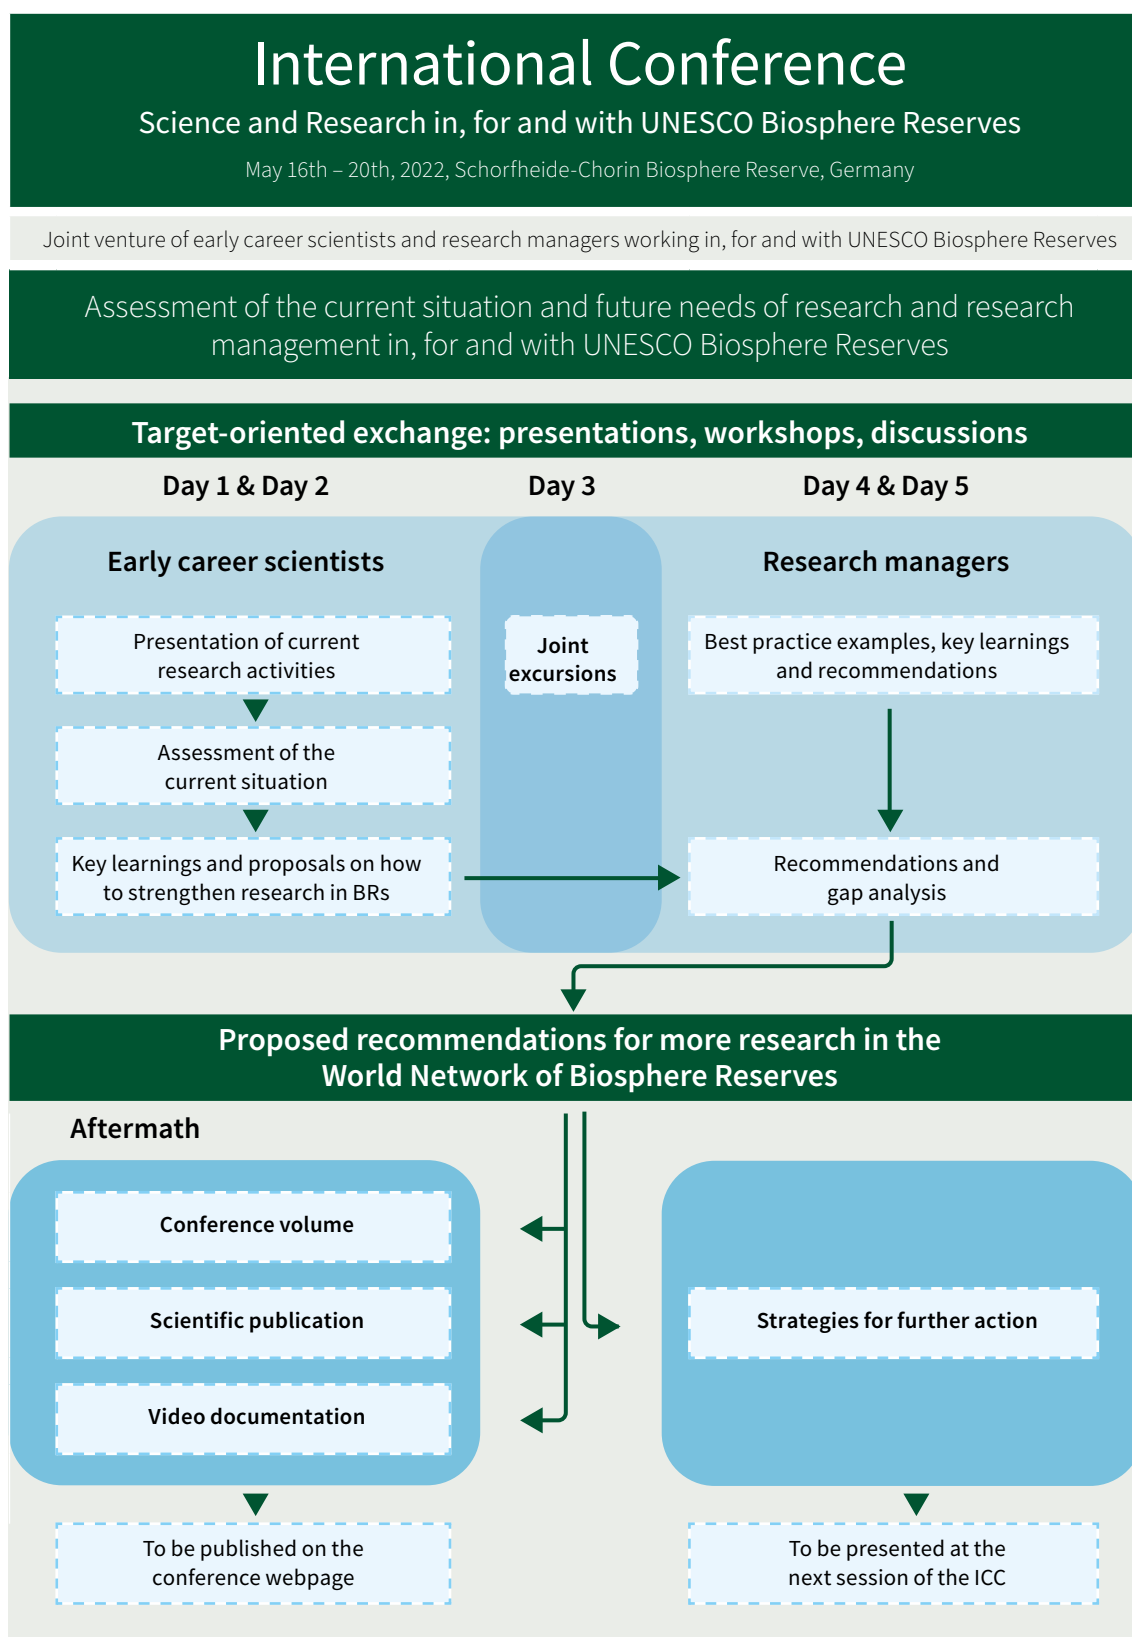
International Conference

Science and Research in, for and with UNESCO Biosphere Reserves

May 16th – 20th, 2022, Schorfheide-Chorin Biosphere Reserve, Germany

Joint venture of early career scientists and research managers working in, for and with UNESCO Biosphere Reserves

Assessment of the current situation and future needs of research and research management in, for and with UNESCO Biosphere Reserves

Target-oriented exchange: presentations, workshops, discussions

Day 1 & Day 2

Day 3

Day 4 & Day 5

Early career scientists

Presentation of current research activities

Assessment of the current situation

Key learnings and proposals on how to strengthen research in BRs

Joint excursions

Research managers

Best practice examples, key learnings and recommendations

Recommendations and gap analysis

Proposed recommendations for more research in the World Network of Biosphere Reserves

Aftermath

Conference volume

Scientific publication

Video documentation

Strategies for further action

To be published on the conference webpage

To be presented at the next session of the ICC